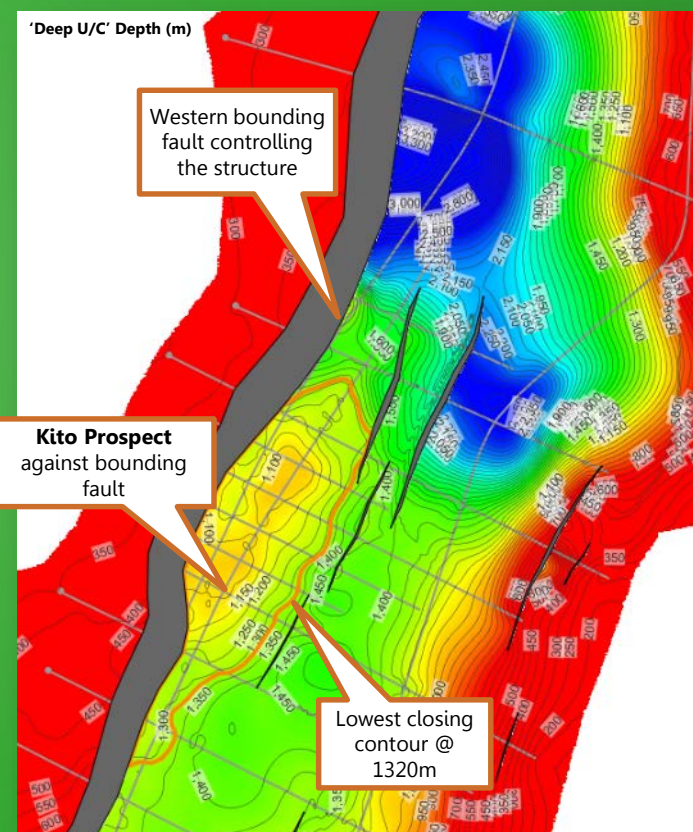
'Deep U/C' Depth (m)

Western bounding fault controlling the structure

Kito Prospect against bounding fault

Lowest closing contour @ 1320m

350
300
350
350
450
450
500
550
600
2,450
2,350
3,200
3,300
3,000
2,800
2,500
2,150
1,600
1,500
1,400
1,100
1,900
1,450
1,300
1,200
2,150
2,100
2,050
1,950
1,850
1,800
1,900
1,300
1,100
1,000
1,150
1,200
1,250
1,300
1,350
1,400
1,450
1,400
1,400
1,350
1,450
1,300
1,400
1,450
1,350
1,200
1,150
1,000
800
600
500
350
300
250
200
150
500
450
950
700
650
550